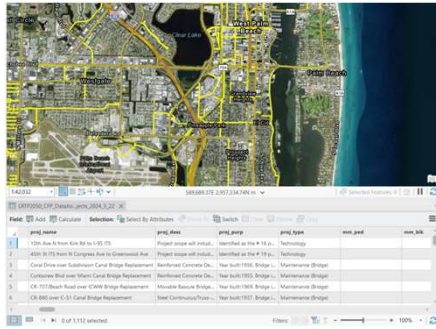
West Palm Beach

Clear Lake

Westgate

Palm Beach

1:42,032

589,680.37E 2,957,134.74N m

Selected Features: 0

LRTP2050_CFP_DataInputs_2024_3_22

Field: Add Calculate Selection: Select By Attributes Zoom To Switch Clear Delete Copy

| | proj_name | proj_desc | proj_purp | proj_type | mm_ped | mm_bik |
|---|---|---|---|---|---|---|
| 1 | 10th Ave N from Kirk Rd to I-95 ITS | Project scope will includ... | Identified as the # 16 p... | Technology | | |
| 2 | 45th St ITS from N Congress Ave to Greenwood Ave | Project scope will includ... | Identified as the # 19 p... | Technology | | |
| 3 | Coral Drive over Subdivision Canal Bridge Replacement | Reinforced Concrete De... | Year built:1958; Bridge i... | Maintenance (Bridge) | | |
| 4 | Curlsview Blvd over Miami Canal Bridge Replacement | Reinforced Concrete De... | Year built:1955; Bridge i... | Maintenance (Bridge) | | |
| 5 | CR-707/Beach Road over ICWW Bridge Replacement | Movable Bascule Bridge... | Year built:1969; Bridge i... | Maintenance (Bridge) | | |
| 6 | CR-880 over C-51 Canal Bridge Replacement | Steel Continuous/Truss-... | Year built:1937; Bridge i... | Maintenance (Bridge) | | |

0 of 1,112 selected

Filters:

100%